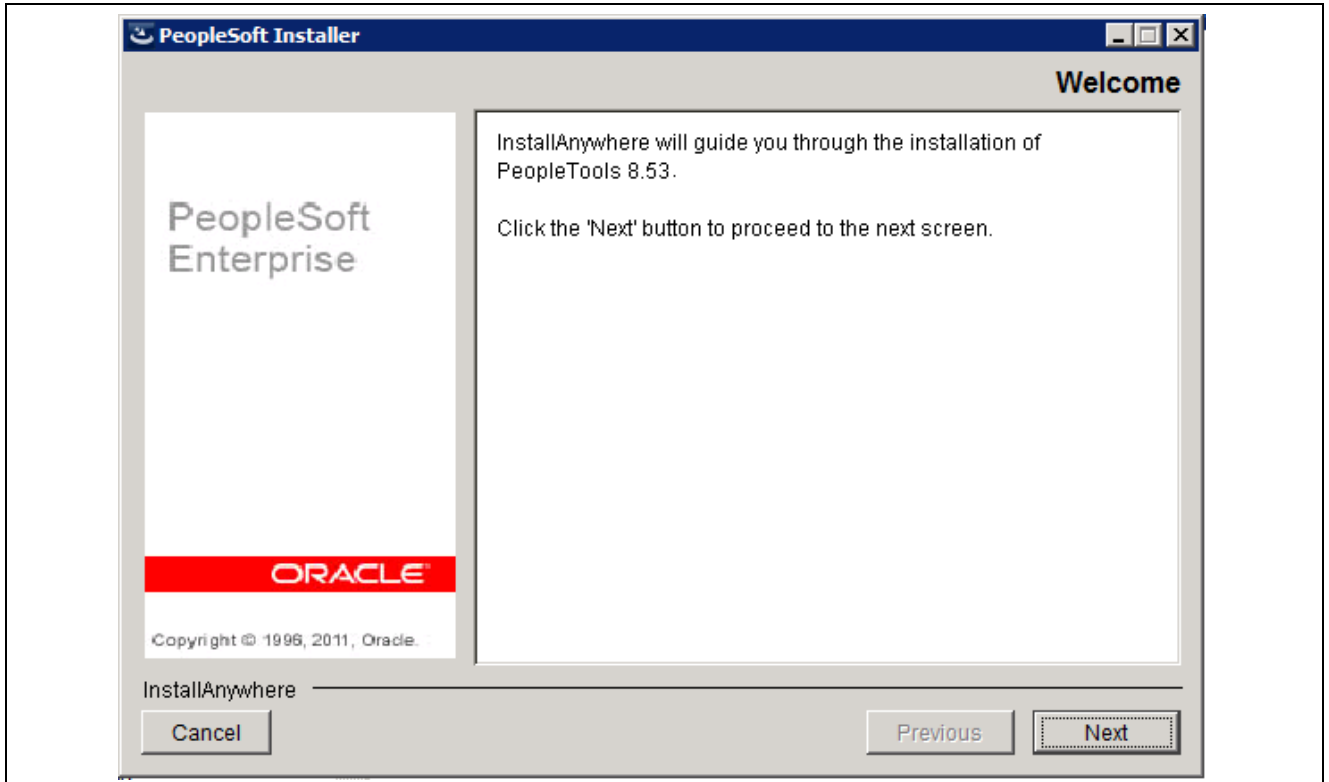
PeopleSoft Installer

Welcome

PeopleSoft Enterprise

ORACLE

Copyright © 1996, 2011, Oracle.

InstallAnywhere will guide you through the installation of PeopleTools 8.53.

Click the 'Next' button to proceed to the next screen.

InstallAnywhere

Cancel

Previous

Next